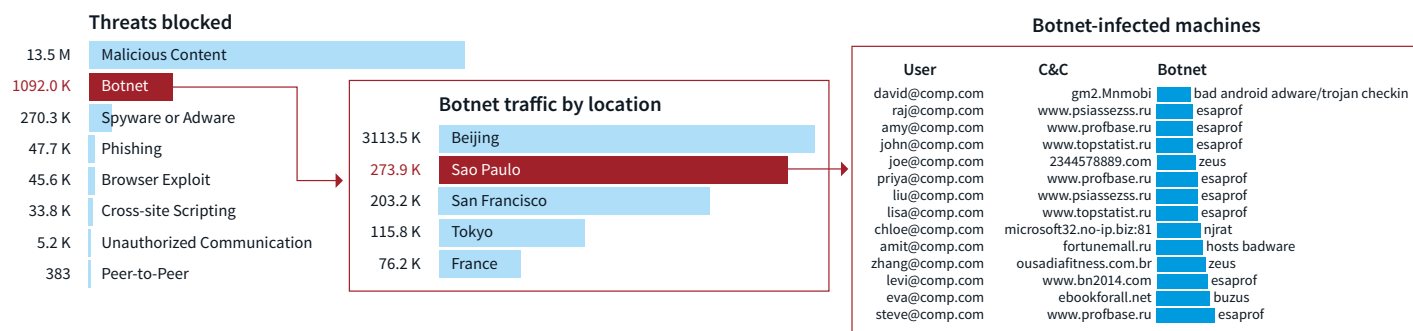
Threats blocked

| | |
|---|---|
| 13.5 M | Malicious Content |
| 1092.0 K | Botnet |
| 270.3 K | Spyware or Adware |
| 47.7 K | Phishing |
| 45.6 K | Browser Exploit |
| 33.8 K | Cross-site Scripting |
| 5.2 K | Unauthorized Communication |
| 383 | Peer-to-Peer |

Botnet traffic by location

| | |
|---|---|
| 3113.5 K | Beijing |
| 273.9 K | Sao Paulo |
| 203.2 K | San Francisco |
| 115.8 K | Tokyo |
| 76.2 K | France |

Botnet-infected machines

| User | C&C | Botnet |
|---|---|---|
| david@comp.com | gm2.Mnmobi | bad android adware/trojan checkin |
| raj@comp.com | www.psiassezss.ru | esaprof |
| amy@comp.com | www.profbase.ru | esaprof |
| john@comp.com | www.topstatist.ru | esaprof |
| joe@comp.com | 2344578889.com | zeus |
| priya@comp.com | www.profbase.ru | esaprof |
| liu@comp.com | www.psiassezss.ru | esaprof |
| lisa@comp.com | www.topstatist.ru | esaprof |
| chloe@comp.com | microsoft32.no-ip.biz:81 | njrat |
| amit@comp.com | fortunemall.ru | hosts badware |
| zhang@comp.com | ousadiafitness.com.br | zeus |
| levi@comp.com | www.bn2014.com | esaprof |
| eva@comp.com | ebookforall.net | buzus |
| steve@comp.com | www.profbase.ru | esaprof |